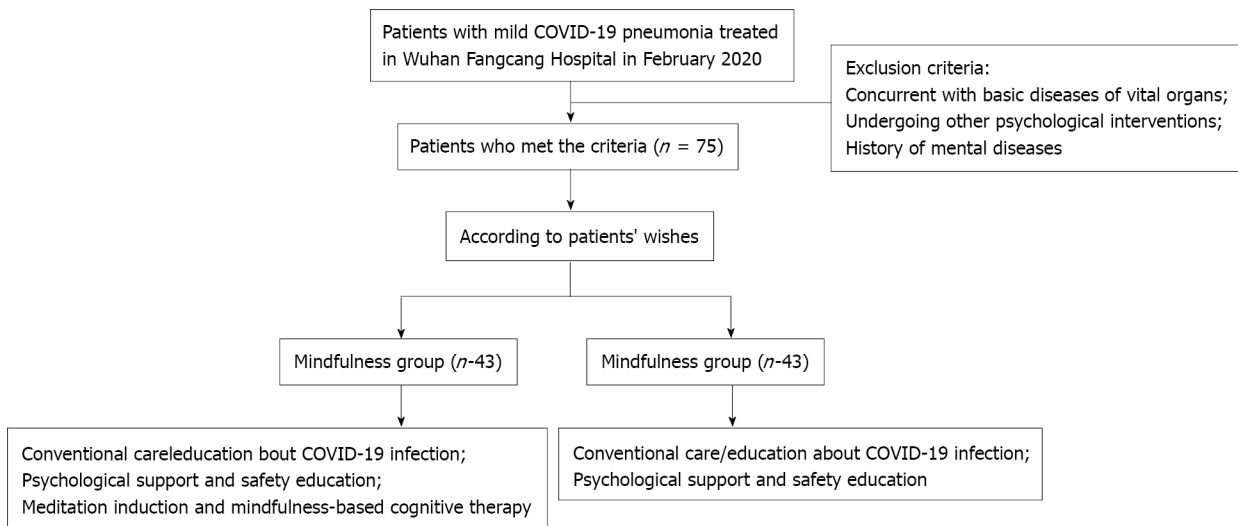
Patients with mild COVID-19 pneumonia treated in Wuhan Fangcang Hospital in February 2020

Exclusion criteria:
Concurrent with basic diseases of vital organs;
Undergoing other psychological interventions;
History of mental diseases

Patients who met the criteria ($n$ = 75)

According to patients' wishes

Mindfulness group ($n$-43)

Mindfulness group ($n$-43)

Conventional careleducation bout COVID-19 infection;
Psychological support and safety education;
Meditation induction and mindfulness-based cognitive therapy

Conventional care/education about COVID-19 infection;
Psychological support and safety education